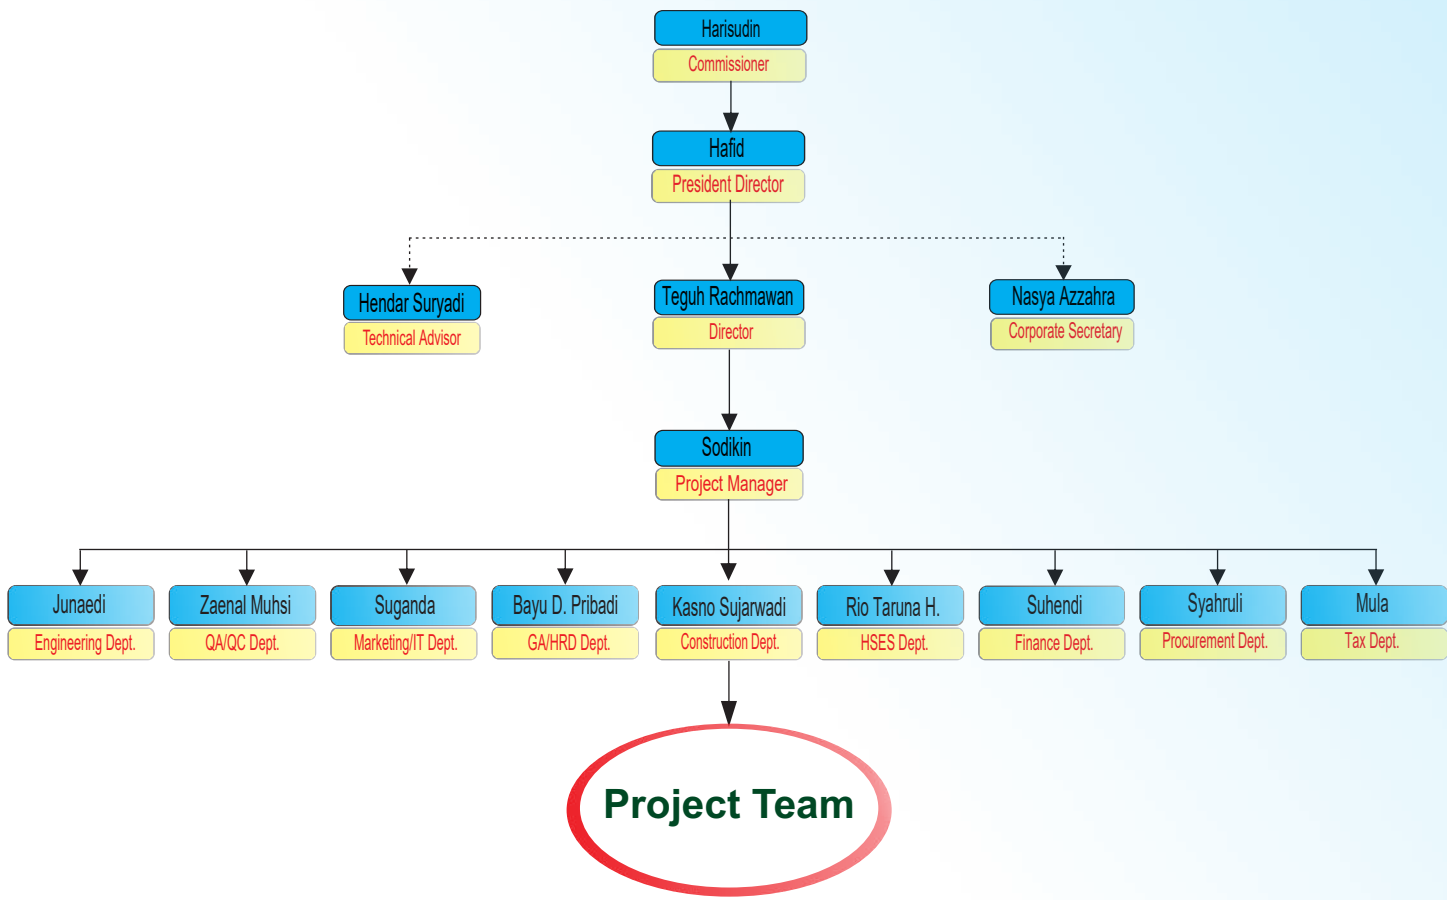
Harisudin
Commissioner

Hafid
President Director

Hendar Suryadi
Technical Advisor

Teguh Rachmawan
Director

Nasya Azzahra
Corporate Secretary

Sodikin
Project Manager

Junaedi
Engineering Dept.

Zaenal Muhsi
QA/QC Dept.

Suganda
Marketing/IT Dept.

Bayu D. Pribadi
GA/HRD Dept.

Kasno Sujarwadi
Construction Dept.

Rio Taruna H.
HSES Dept.

Suhendi
Finance Dept.

Syahruli
Procurement Dept.

Mula
Tax Dept.

Project Team